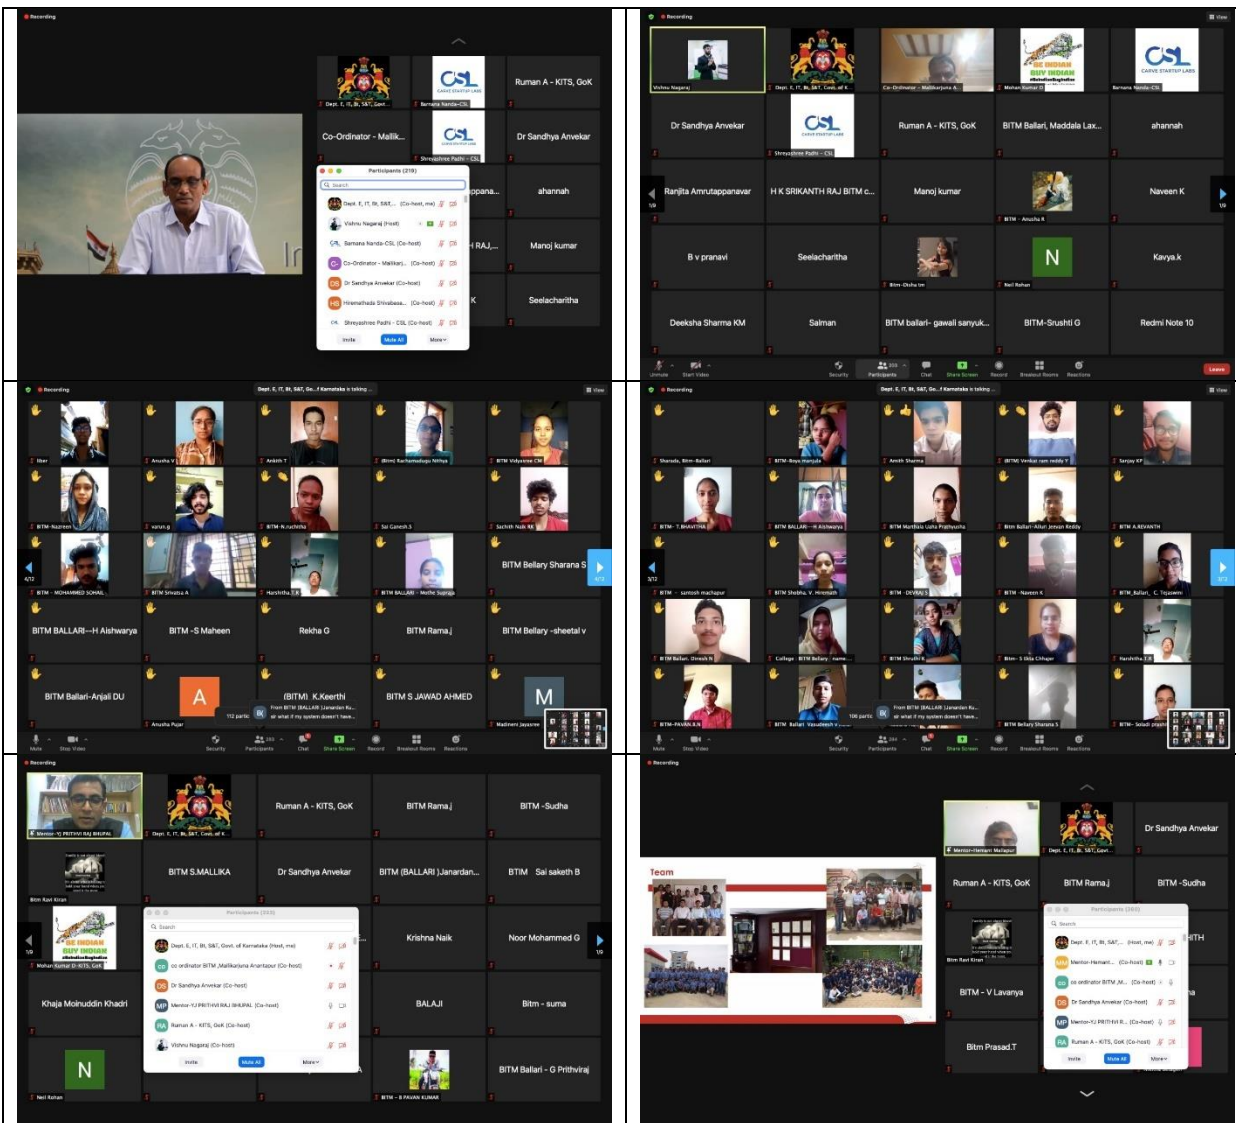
Recording

Dept. E, IT, Bt, S&T, Govt...
Barnana Nanda-CSL
Ruman A - KITS, GoK
Co-Ordinator - Mallik...
Shreyashree Padhi - CSL
Dr Sandhya Anvekar
Participants (219)
Search
Dept. E, IT, Bt, S&T,... (Co-host, me)
Vishnu Nagaraj (Host)
Barnana Nanda-CSL (Co-host)
Co-Ordinator - Mallikar... (Co-host)
Dr Sandhya Anvekar (Co-host)
Hiremathada Shivabasa... (Co-host)
Shreyashree Padhi - CSL (Co-host)
Invite
Mute All
More
...ppana...
ahannah
...H RAJ...
Manoj kumar
...K
Seelacharitha

Recording
View
Vishnu Nagaraj
Dept. E, IT, Bt, S&T, Govt. of K...
Co-Ordinator - Mallikarjuna A...
Mohan Kumar D
Barnana Nanda-CSL
Dr Sandhya Anvekar
Shreyashree Padhi - CSL
Ruman A - KITS, GoK
BITM Ballari, Maddala Lax...
ahannah
Ranjita Amrutappanavar
H K SRIKANTH RAJ BITM c...
Manoj kumar
BITM - Anusha R
Naveen K
B v pranavi
Seelacharitha
Bitm-Disha tm
Neil Rehan
N
Kavya.k
Deeksha Sharma KM
Salman
BITM ballari- gawali sanyuk...
BITM-Srushti G
Redmi Note 10
Unmute
Start Video
Security
Participants
Chat
Share Screen
Record
Breakout Rooms
Reactions
Leave

Recording
Dept. E, IT, Bt, S&T, Go... f Karnataka is talking ...
View
Iliaz
Anusha V
Ankith T
(Bitm) Ravhamadugu Nithya
BITM Vidyashree CM
BITM-Nazreen
varun.g
BITM-N.ruchitha
Sai Ganesh.S
Sachith Naik RK
BITM - MOHAMMED SOHAIL
BITM Srivatsa A
Harshitha.T.R
BITM BALLARI - Mathe Supriya
BITM Bellary Sharana S
BITM BALLARI--H Aishwarya
BITM -S Maheen
Rekha G
BITM Rama.j
BITM Bellary -sheetal v
BITM Ballari-Anjali DU
A
(BITM) K.Keerthi
From BITM (BALLARI )Janardan Ku...
sir what if my system doesn't have...
112 partic
BITM S JAWAD AHMED
M
Anusha Pujar
Madineni Jayasree
Mute
Stop Video
Security
Participants
Chat
Share Screen
Record
Breakout Rooms
Reactions

Recording
Dept. E, IT, Bt, S&T, Go... f Karnataka is talking ...
View
Sharada, Bitm-Ballari
BITM-Boya.manjula
Amith Sharma
(BITM) Venkat ram reddy Y
Sanjay KP
BITM - T. BHAVITHA
BITM BALLARI---H Aishwarya
BITM Marthala Usha Prathyusha
Bitm Ballari-Alluri Jeevan Reddy
BITM A.REVANTH
BITM - santosh machapur
BITM Shobha. V. Hiremath
BITM - DIVYA
BITM -Naveen K
BITM_Ballari_ C. Tejaswini
BITM Ballari. Dinesh N
College - BITM Bellary - name...
BITM Shruthi K
Bitm- S Usha Chhaper
Harshitha.T.R
BITM-PAVAN.R.N
BITM Ballari Vasudeesh...
106 partic
From BITM (BALLARI )Janardan Ku...
sir what if my system doesn't have...
BITM Bellary Sharana S
BITM- Soladi priya...
Mute
Stop Video
Security
Participants
Chat
Share Screen
Record
Breakout Rooms
Reactions

Recording
Mentor-YJ PRITHVI RAJ BHUPAL
Dept. E, IT, Bt, S&T, Govt. of K...
Ruman A - KITS, GoK
BITM Rama.j
BITM -Sudha
Bitm Ravi Kiran
BITM S.MALLIKA
Dr Sandhya Anvekar
BITM (BALLARI )Janardan...
BTIM Sai saketh B
SE INDIAN BUY INDIAN
Mohan Kumar D-KITS, GoK
Participants (203)
Search
Dept. E, IT, Bt, S&T, Govt. of Karnataka (Host, me)
co ordinator BITM _Mallikarjuna Anantapur (Co-host)
Dr Sandhya Anvekar (Co-host)
Mentor-YJ PRITHVI RAJ BHUPAL (Co-host)
Ruman A - KITS, GoK (Co-host)
Vishnu Nagaraj (Co-host)
Invite
Mute All
More
Krishna Naik
Noor Mohammed G
Khaja Moinuddin Khadri
BALAJI
Bitm - suma
N
Neil Rohan
BITM - B PAVAN KUMAR
BITM Ballari - G Prithviraj

Recording
Mentor-Hemant Mallapur
Dept. E, IT, Bt, S&T, Govt...
Dr Sandhya Anvekar
Team
Ruman A - KITS, GoK
BITM Rama.j
BITM -Sudha
Bitm Ravi Kiran
Participants (203)
Search
Dept. E, IT, Bt, S&T,... (Host, me)
Mentor-Hemant... (Co-host)
co ordinator BITM_M... (Co-host)
Dr Sandhya Anvekar (Co-host)
Mentor-YJ PRITHVI R... (Co-host)
Ruman A - KITS, GoK (Co-host)
Invite
Mute All
More
BITM - V Lavanya
Bitm Prasad.T
...ITH